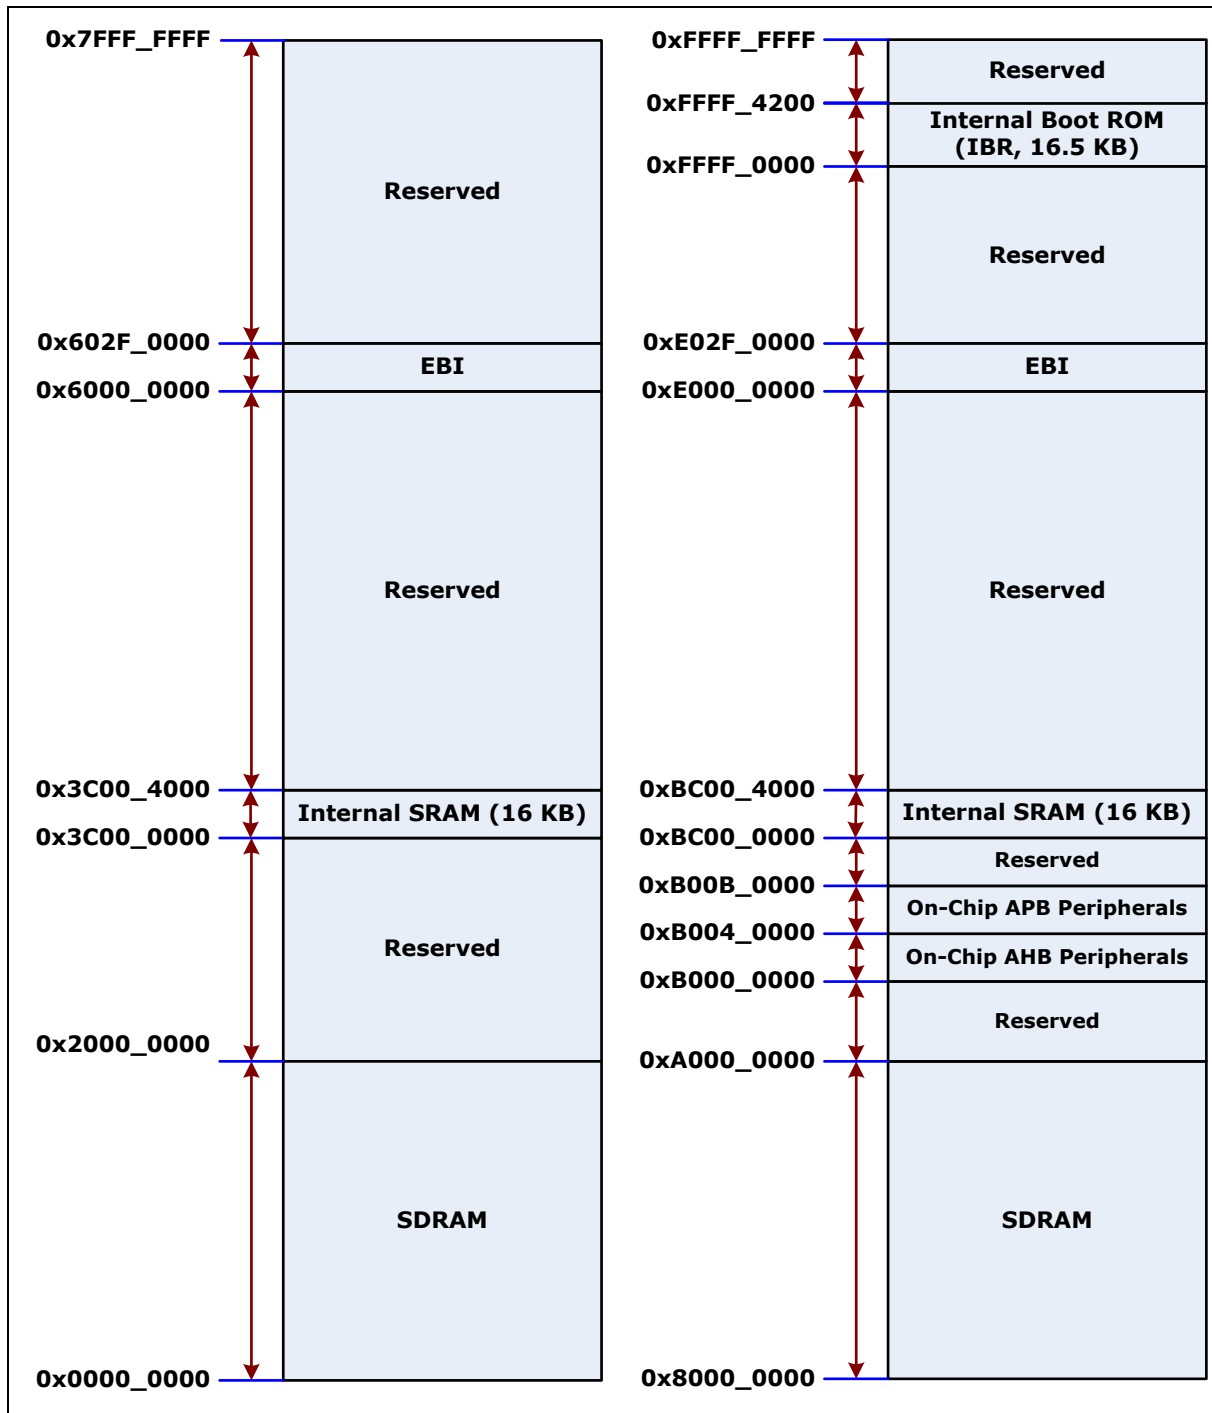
0x7FFF_FFFF
Reserved
0x602F_0000
EBI
0x6000_0000
Reserved
0x3C00_4000
Internal SRAM (16 KB)
0x3C00_0000
Reserved
0x2000_0000
SDRAM
0x0000_0000

0xFFFF_FFFF
Reserved
0xFFFF_4200
Internal Boot ROM (IBR, 16.5 KB)
0xFFFF_0000
Reserved
0xE02F_0000
EBI
0xE000_0000
Reserved
0xBC00_4000
Internal SRAM (16 KB)
0xBC00_0000
Reserved
0xB00B_0000
On-Chip APB Peripherals
0xB004_0000
On-Chip AHB Peripherals
0xB000_0000
Reserved
0xA000_0000
SDRAM
0x8000_0000